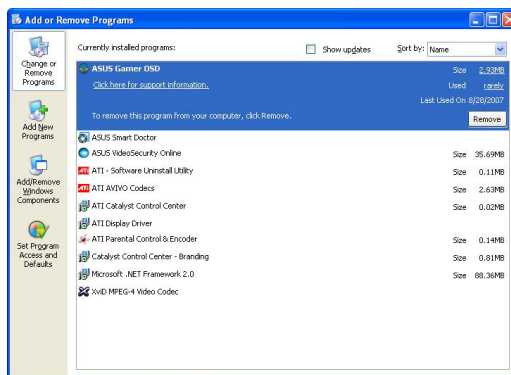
Add or Remove Programs

Change or Remove Programs

Add New Programs

Add/Remove Windows Components

Set Program Access and Defaults

Currently installed programs:

Show updates

Sort by: Name

ASUS Gamer OSD

Size 2.93MB

Click here for support information.

Used rarely

Last Used On 8/28/2007

To remove this program from your computer, click Remove.

Remove

ASUS Smart Doctor

ASUS VideoSecurity Online Size 35.69MB

ATI - Software Uninstall Utility Size 0.11MB

ATI AVIVO Codecs Size 2.63MB

ATI Catalyst Control Center Size 0.02MB

ATI Display Driver

ATI Parental Control & Encoder Size 0.14MB

Catalyst Control Center - Branding Size 0.81MB

Microsoft .NET Framework 2.0 Size 88.36MB

XviD MPEG-4 Video Codec